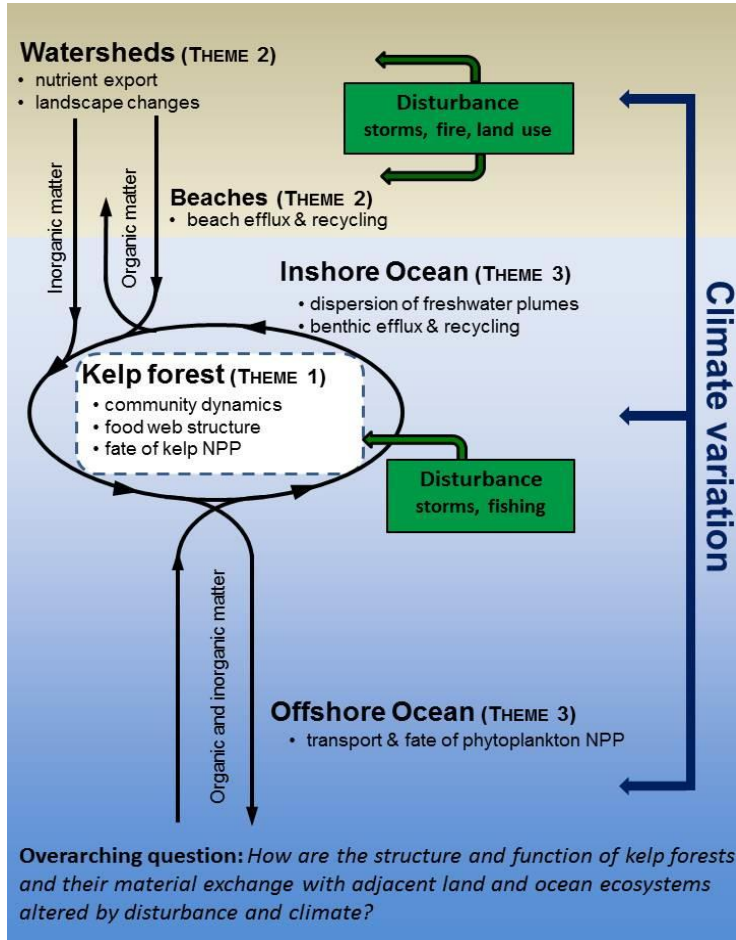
Watersheds (THEME 2)
• nutrient export
• landscape changes

Disturbance
storms, fire, land use

Inorganic matter

Organic matter

Beaches (THEME 2)
• beach efflux & recycling

Inshore Ocean (THEME 3)
• dispersion of freshwater plumes
• benthic efflux & recycling

Climate variation

Kelp forest (THEME 1)
• community dynamics
• food web structure
• fate of kelp NPP

Disturbance
storms, fishing

Organic and inorganic matter

Offshore Ocean (THEME 3)
• transport & fate of phytoplankton NPP

Overarching question: *How are the structure and function of kelp forests and their material exchange with adjacent land and ocean ecosystems altered by disturbance and climate?*